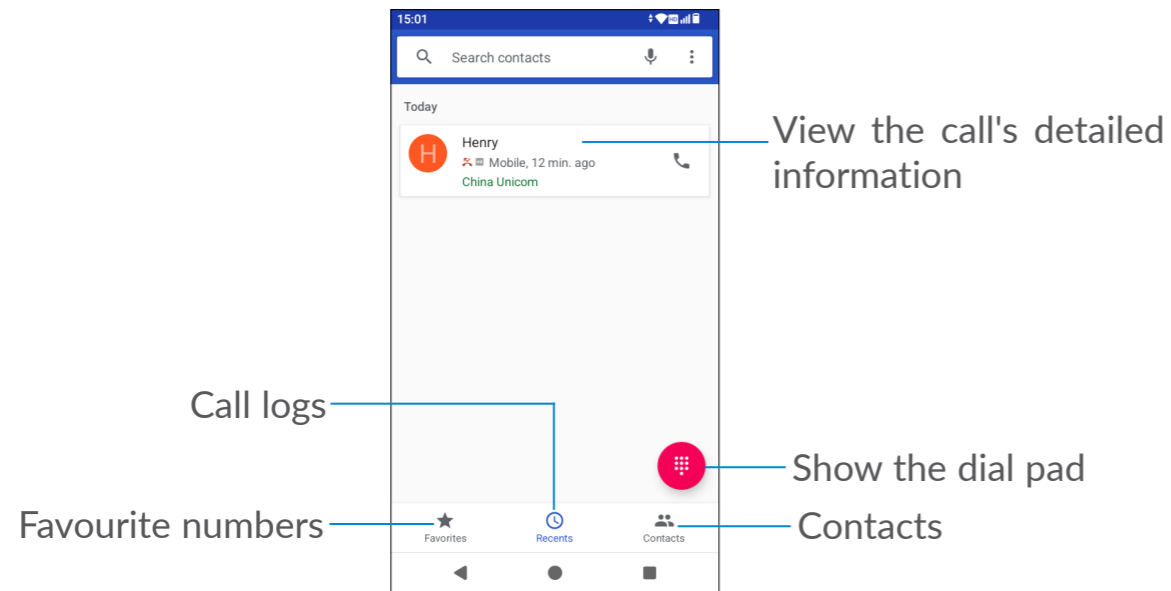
15:01

Search contacts

Today

H

Henry

Mobile, 12 min. ago

China Unicom

View the call's detailed information

Call logs

Show the dial pad

Favourite numbers

Contacts

Favorites

Recents

Contacts